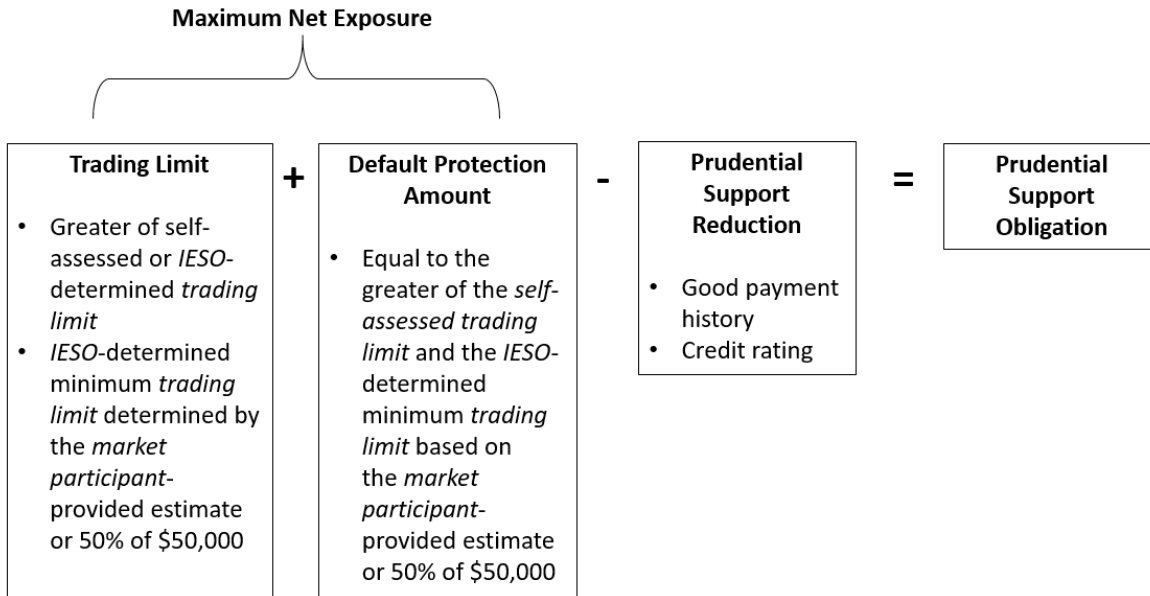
Maximum Net Exposure

Trading Limit

- Greater of self-assessed or *IESO*-determined *trading limit*
- *IESO*-determined minimum *trading limit* determined by the *market participant*-provided estimate or 50% of \$50,000

+

Default Protection Amount

- Equal to the greater of the *self-assessed trading limit* and the *IESO*-determined minimum *trading limit* based on the *market participant*-provided estimate or 50% of \$50,000

-

Prudential Support Reduction

- Good payment history
- Credit rating

=

Prudential Support Obligation